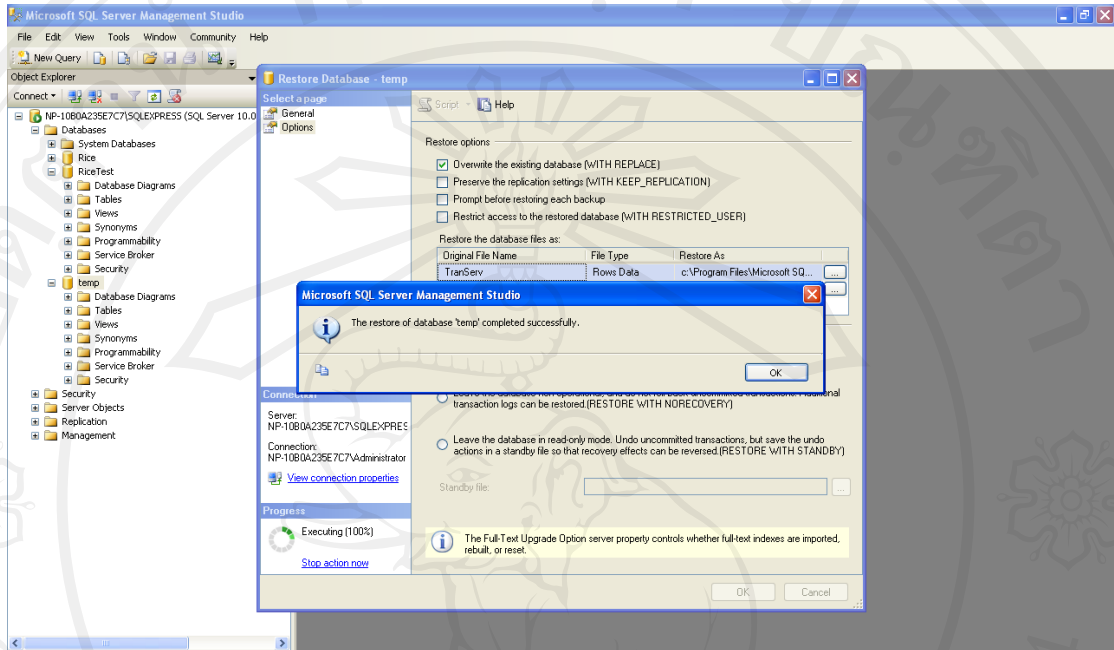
Microsoft SQL Server Management Studio

File Edit View Tools Window Community Help

New Query

Object Explorer

Connect

NP-10B0A235E7C7\SQLEXPRESS (SQL Server 10.0
Databases
System Databases
Rice
RiceTest
Database Diagrams
Tables
Views
Synonyms
Programmability
Service Broker
Security
temp
Database Diagrams
Tables
Views
Synonyms
Programmability
Service Broker
Security
Security
Server Objects
Replication
Management

Restore Database - temp

Select a page
General
Options

Script Help

Restore options

Overwrite the existing database (WITH REPLACE)
Preserve the replication settings (WITH KEEP_REPLICATION)
Prompt before restoring each backup
Restrict access to the restored database (WITH RESTRICTED_USER)

Restore the database files as:

| Original File Name | File Type | Restore As |
|---|---|---|
| TranServ | Rows Data | c:\Program Files\Microsoft SQ... |

Microsoft SQL Server Management Studio

The restore of database 'temp' completed successfully.

OK

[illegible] transaction logs can be restored.(RESTORE WITH NORECOVERY)

Leave the database in read-only mode. Undo uncommitted transactions, but save the undo actions in a standby file so that recovery effects can be reversed.(RESTORE WITH STANDBY)

Standby file:

Connection

Server:
NP-10B0A235E7C7\SQLEXPRES

Connection:
NP-10B0A235E7C7\Administrator

View connection properties

Progress

Executing (100%)

Stop action now

The Full-Text Upgrade Option server property controls whether full-text indexes are imported, rebuilt, or reset.

OK Cancel